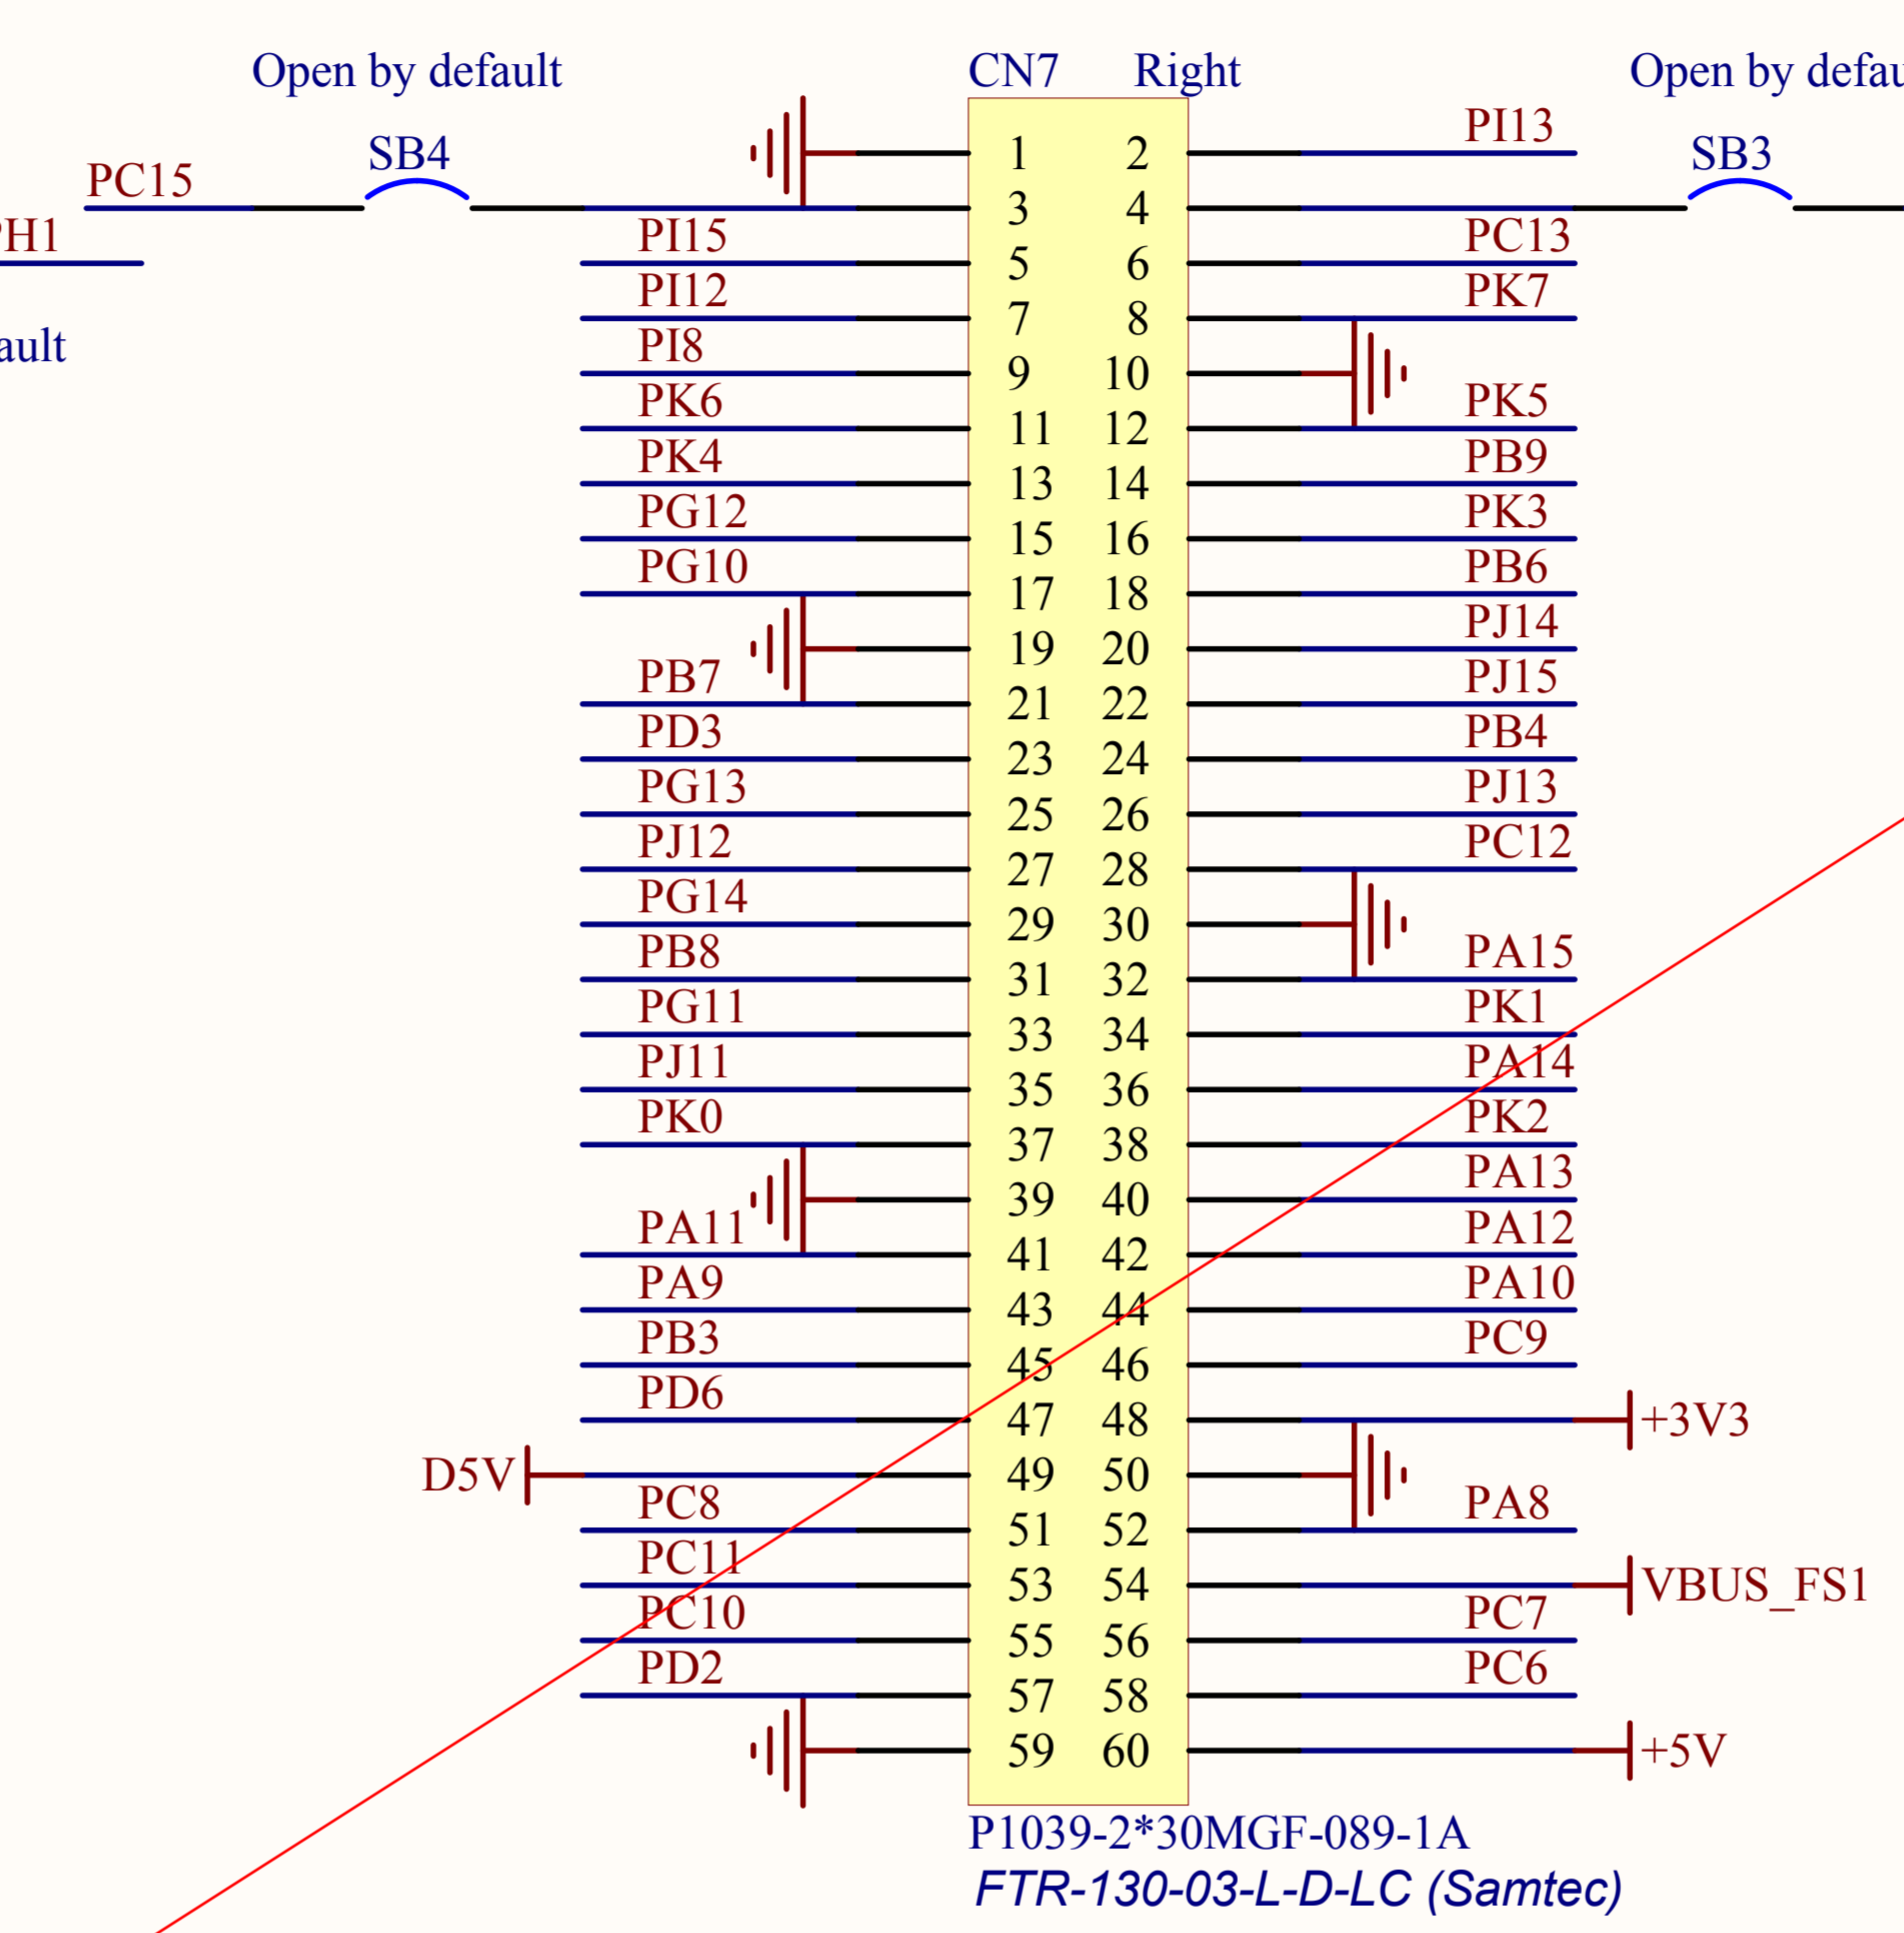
Open by default

CN7 Right

Open by defau

PI13

SB3

SB4

PC15

PH1

ault

| | | |
|---|---|---|
| | 1 | 2 |
| | 3 | 4 |
| PI15 | 5 | 6 |
| PI12 | 7 | 8 |
| PI8 | 9 | 10 |
| PK6 | 11 | 12 |
| PK4 | 13 | 14 |
| PG12 | 15 | 16 |
| PG10 | 17 | 18 |
| | 19 | 20 |
| PB7 | 21 | 22 |
| PD3 | 23 | 24 |
| PG13 | 25 | 26 |
| PJ12 | 27 | 28 |
| PG14 | 29 | 30 |
| PB8 | 31 | 32 |
| PG11 | 33 | 34 |
| PJ11 | 35 | 36 |
| PK0 | 37 | 38 |
| | 39 | 40 |
| PA11 | 41 | 42 |
| PA9 | 43 | 44 |
| PB3 | 45 | 46 |
| PD6 | 47 | 48 |
| D5V | 49 | 50 |
| PC8 | 51 | 52 |
| PC11 | 53 | 54 |
| PC10 | 55 | 56 |
| PD2 | 57 | 58 |
| | 59 | 60 |

PC13
PK7
PK5
PB9
PK3
PB6
PJ14
PJ15
PB4
PJ13
PC12
PA15
PK1
PA14
PK2
PA13
PA12
PA10
PC9
+3V3
PA8
VBUS_FS1
PC7
PC6
+5V

P1039-2*30MGF-089-1A
FTR-130-03-L-D-LC (Samtec)